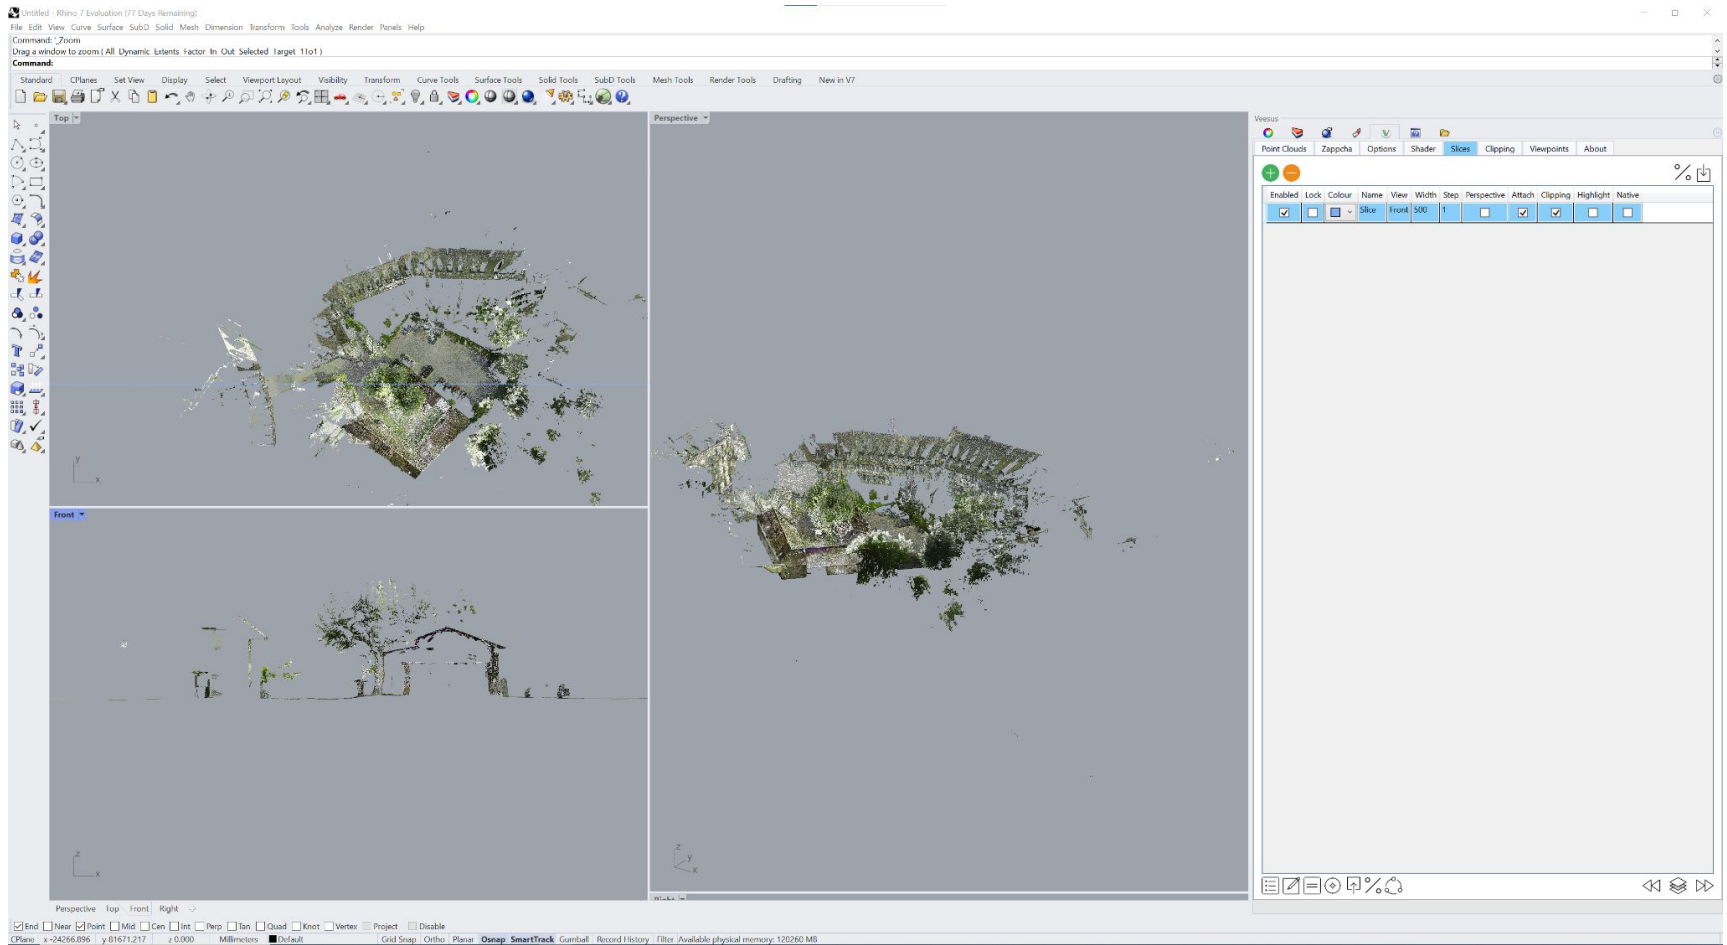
Untitled - Rhino / Evaluation (77 Days Remaining)
File Edit View Curve Surface SubD Solid Mesh Dimension Transform Tools Analyze Render Panels Help
Command: '_Zoom
Drag a window to zoom ( All Dynamic Extents Factor In Out Selected Target 1to1 )
Command:
Standard CPlanes Set View Display Select Viewport Layout Visibility Transform Curve Tools Surface Tools Solid Tools SubD Tools Mesh Tools Render Tools Drafting New in V7

Top

Perspective

Front

Veesus
Point Clouds Zappcha Options Shader Slices Clipping Viewpoints About

| Enabled | Lock | Colour | Name | View | Width | Step | Perspective | Attach | Clipping | Highlight | Native |
|---|---|---|---|---|---|---|---|---|---|---|---|
| ☑ | ☐ | | Slice | Front | 500 | 1 | ☐ | ☑ | ☑ | ☐ | ☐ |

Perspective Top Front Right

☑End ☐Near ☑Point ☐Mid ☐Cen ☐Int ☐Perp ☐Tan ☐Quad ☐Knot ☐Vertex ☐Project ☐Disable
CPlane x -24266.896 y 81671.217 z 0.000 Millimeters Default Grid Snap Ortho Planar Osnap SmartTrack Gumball Record History Filter Available physical memory: 120260 MB